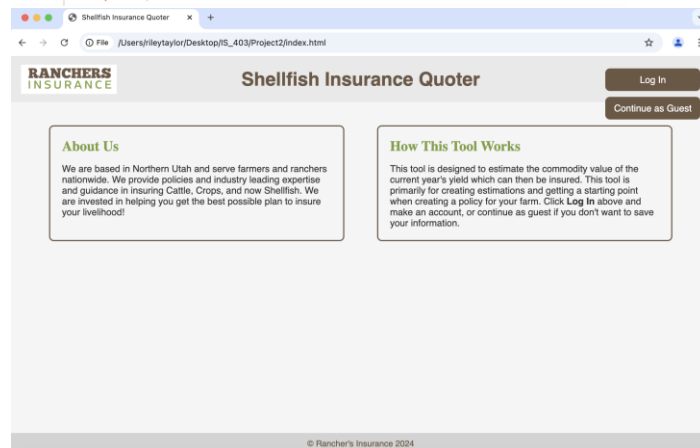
Shellfish Insurance Quoter ×

File /Users/rileytaylor/Desktop/IS_403/Project2/index.html

RANCHERS
INSURANCE

Shellfish Insurance Quoter

Log In

Continue as Guest

About Us

We are based in Northern Utah and serve farmers and ranchers nationwide. We provide policies and industry leading expertise and guidance in insuring Cattle, Crops, and now Shellfish. We are invested in helping you get the best possible plan to insure your livelihood!

How This Tool Works

This tool is designed to estimate the commodity value of the current year's yield which can then be insured. This tool is primarily for creating estimations and getting a starting point when creating a policy for your farm. Click **Log In** above and make an account, or continue as guest if you don't want to save your information.

© Rancher's Insurance 2024